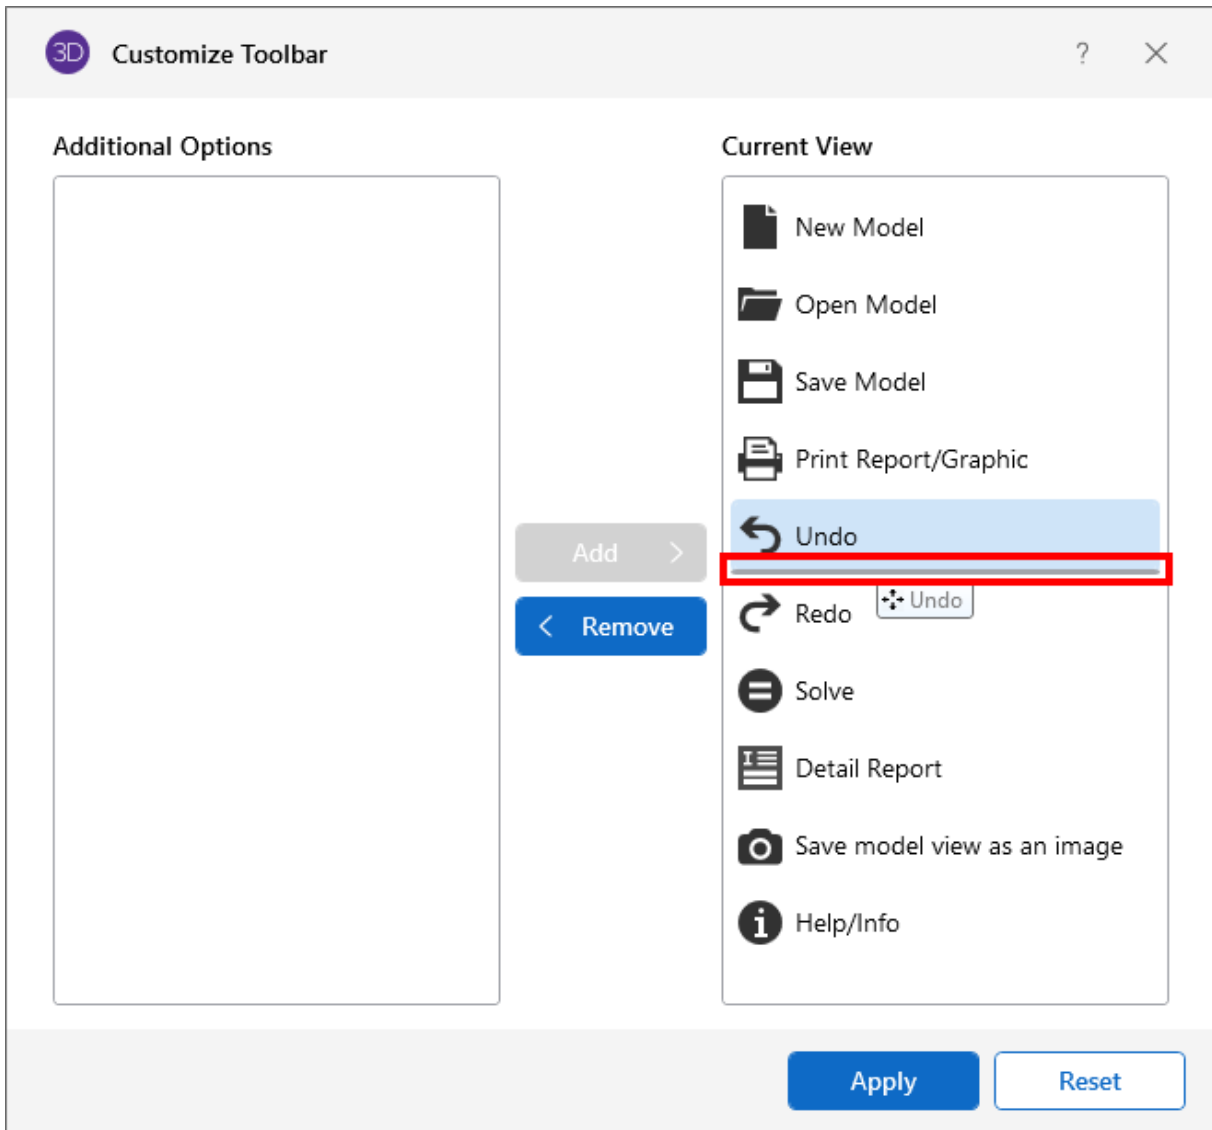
3D Customize Toolbar ? ×

Additional Options

Current View

New Model

Open Model

Save Model

Print Report/Graphic

Undo

Redo Undo

Solve

Detail Report

Save model view as an image

Help/Info

Add >

< Remove

Apply

Reset